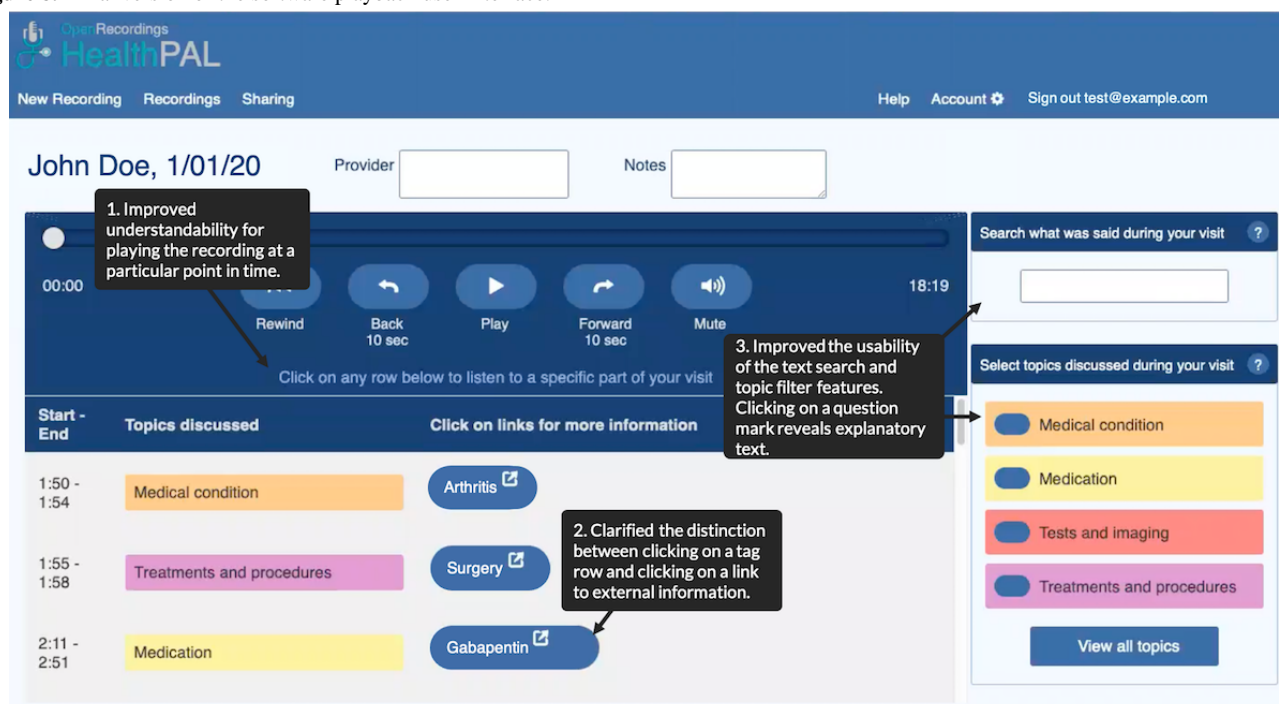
OpenRecordings HealthPAL

New Recording Recordings Sharing

Help Account Sign out test@example.com

John Doe, 1/01/20

Provider

Notes

1. Improved understandability for playing the recording at a particular point in time.

00:00

Rewind

Back 10 sec

Play

Forward 10 sec

Mute

18:19

Click on any row below to listen to a specific part of your visit

Search what was said during your visit ?

3. Improved the usability of the text search and topic filter features. Clicking on a question mark reveals explanatory text.

Select topics discussed during your visit ?

| Start - End | Topics discussed | Click on links for more information |
|---|---|---|
| 1:50 - 1:54 | Medical condition | Arthritis |
| 1:55 - 1:58 | Treatments and procedures | Surgery |
| 2:11 - 2:51 | Medication | Gabapentin |

2. Clarified the distinction between clicking on a tag row and clicking on a link to external information.

Medical condition

Medication

Tests and imaging

Treatments and procedures

View all topics